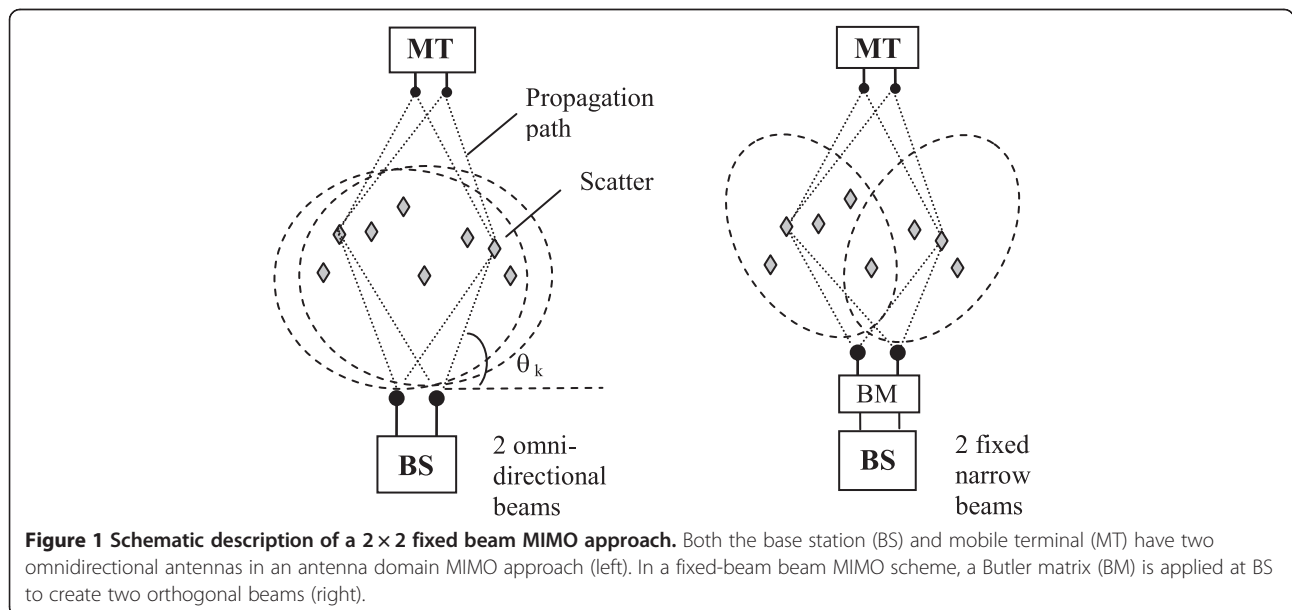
MT

Propagation path

Scatter

$\theta_k$

BS

2 omnidirectional beams

MT

BM

BS

2 fixed narrow beams

**Figure 1 Schematic description of a 2 × 2 fixed beam MIMO approach.** Both the base station (BS) and mobile terminal (MT) have two omnidirectional antennas in an antenna domain MIMO approach (left). In a fixed-beam beam MIMO scheme, a Butler matrix (BM) is applied at BS to create two orthogonal beams (right).